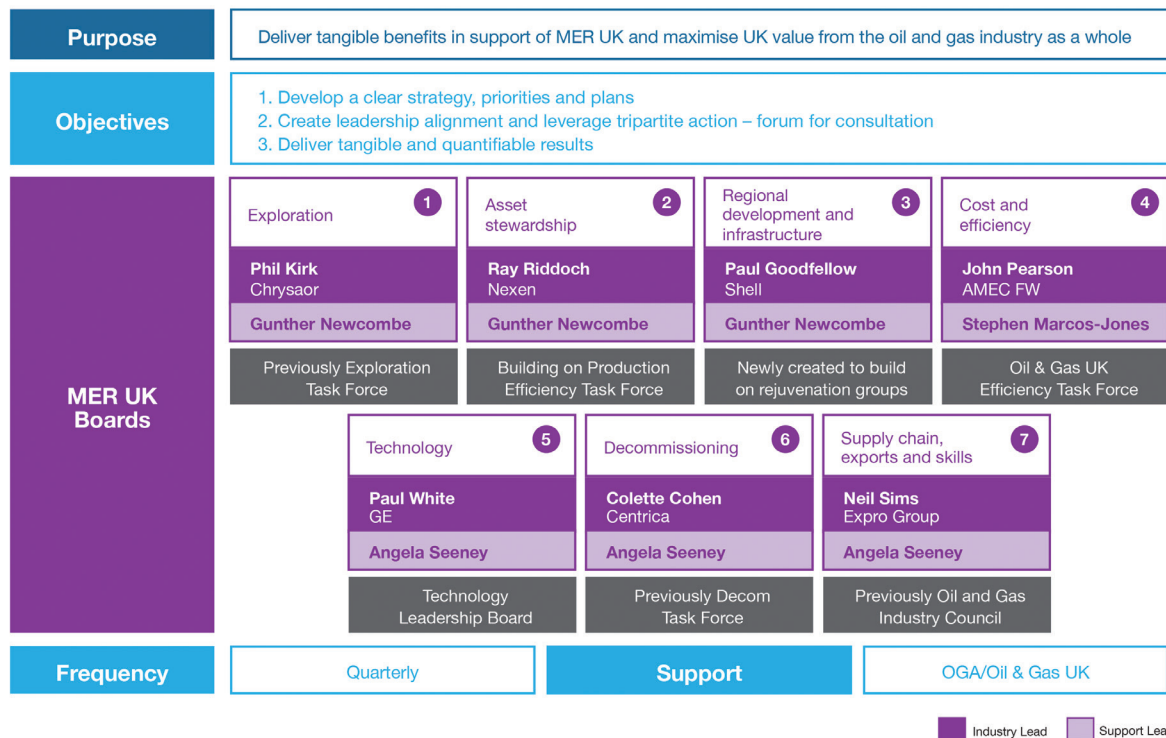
Purpose

Deliver tangible benefits in support of MER UK and maximise UK value from the oil and gas industry as a whole

Objectives

1. Develop a clear strategy, priorities and plans
2. Create leadership alignment and leverage tripartite action – forum for consultation
3. Deliver tangible and quantifiable results

MER UK Boards

Exploration 1
Phil Kirk
Chrysaor
Gunther Newcombe
Previously Exploration Task Force

Asset stewardship 2
Ray Riddoch
Nexen
Gunther Newcombe
Building on Production Efficiency Task Force

Regional development and infrastructure 3
Paul Goodfellow
Shell
Gunther Newcombe
Newly created to build on rejuvenation groups

Cost and efficiency 4
John Pearson
AMEC FW
Stephen Marcos-Jones
Oil & Gas UK Efficiency Task Force

Technology 5
Paul White
GE
Angela Seeney
Technology Leadership Board

Decommissioning 6
Colette Cohen
Centrica
Angela Seeney
Previously Decom Task Force

Supply chain, exports and skills 7
Neil Sims
Expro Group
Angela Seeney
Previously Oil and Gas Industry Council

Frequency

Quarterly

Support

OGA/Oil & Gas UK

Industry Lead
Support Lea